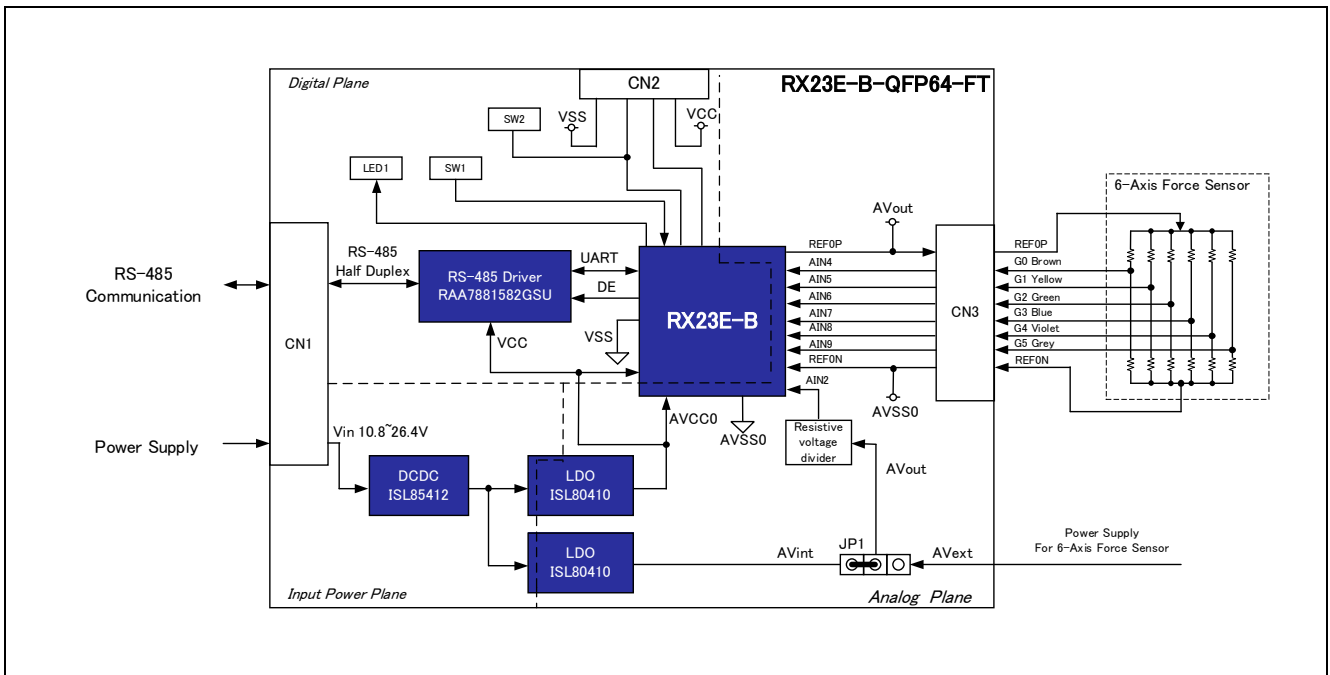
Digital Plane

CN2

RX23E-B-QFP64-FT

SW2

VSS

VCC

LED1

SW1

6-Axis Force Sensor

AVout

RS-485 Half Duplex

UART

REF0P

REF0P

RS-485 Communication

RS-485 Driver RAA7881582GSU

AIN4

G0 Brown

AIN5

G1 Yellow

DE

AIN6

G2 Green

RX23E-B

AIN7

CN3

G3 Blue

VSS

AIN8

G4 Violet

CN1

VCC

AIN9

G5 Grey

REF0N

REF0N

AIN2

AVSS0

Power Supply

Vin 10.8~26.4V

AVCC0

AVSS0

Resistive voltage divider

AVout

DCDC ISL85412

LDO ISL80410

LDO ISL80410

AVint

JP1

AVext

Power Supply For 6-Axis Force Sensor

Input Power Plane

Analog Plane